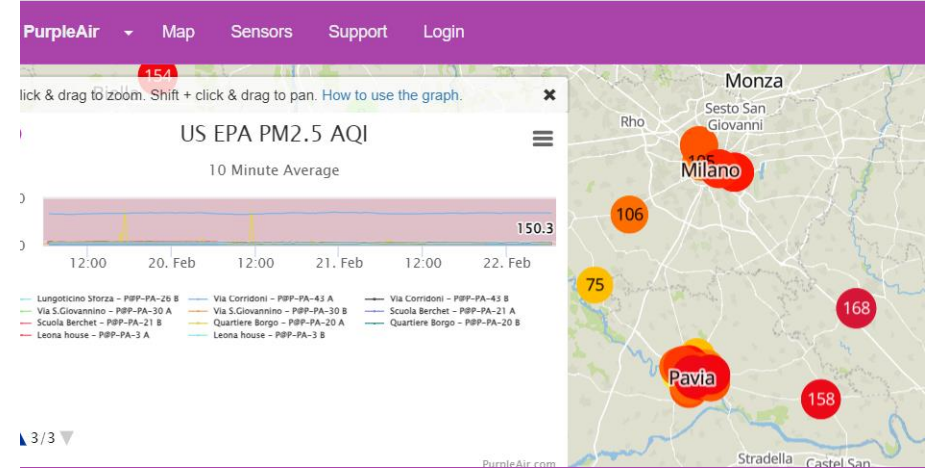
PurpleAir Map Sensors Support Login

154

lick & drag to zoom. Shift + click & drag to pan. How to use the graph.

US EPA PM2.5 AQI

10 Minute Average

150.3

12:00 20. Feb 12:00 21. Feb 12:00 22. Feb

Lungoticino Sforza – P@P-PA-26 B
Via Corridoni – P@P-PA-43 A
Via Corridoni – P@P-PA-43 B
Via S.Giovannino – P@P-PA-30 A
Via S.Giovannino – P@P-PA-30 B
Scuola Berchet – P@P-PA-21 A
Scuola Berchet – P@P-PA-21 B
Quartiere Borgo – P@P-PA-20 A
Quartiere Borgo – P@P-PA-20 B
Leona house – P@P-PA-3 A
Leona house – P@P-PA-3 B

3/3

PurpleAir.com

Monza
Sesto San Giovanni
Rho
Milano
106
75
168
Pavia
158
Stradella
Castel San